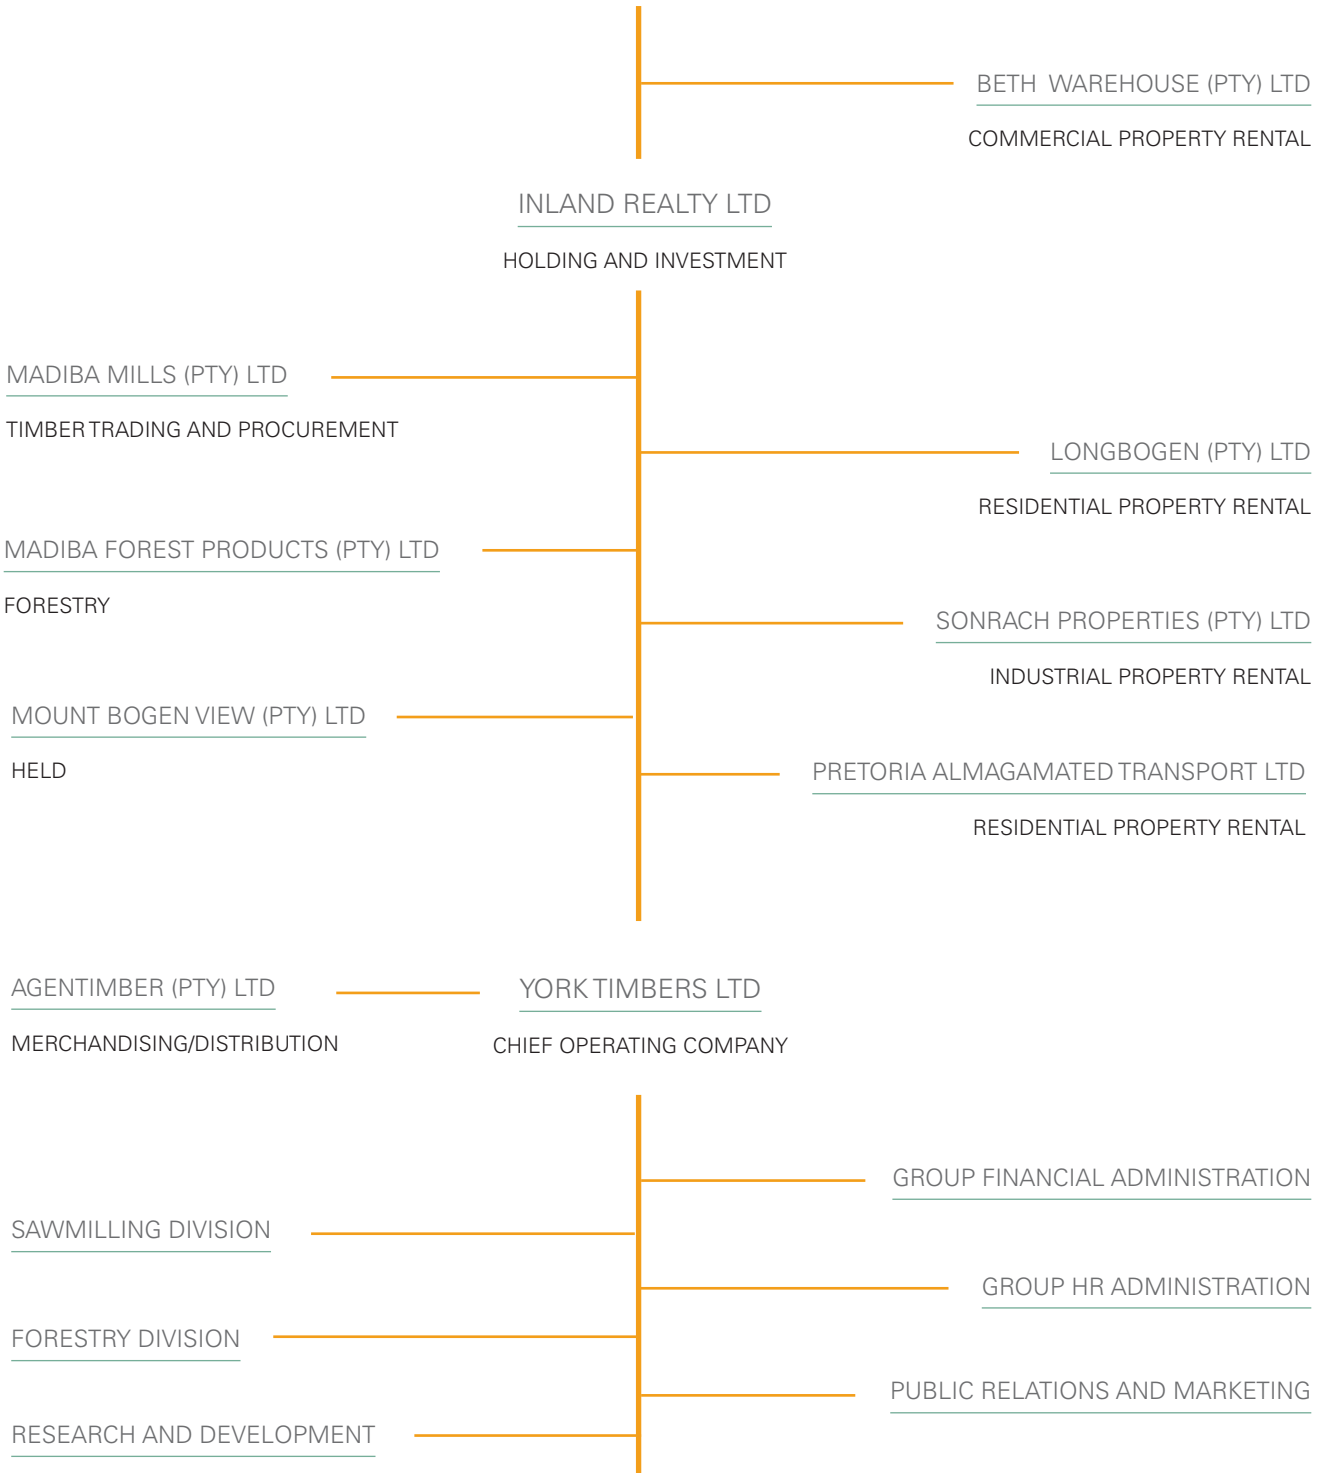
BETH WAREHOUSE (PTY) LTD

COMMERCIAL PROPERTY RENTAL

INLAND REALTY LTD

HOLDING AND INVESTMENT

MADIBA MILLS (PTY) LTD

TIMBER TRADING AND PROCUREMENT

LONGBOGEN (PTY) LTD

RESIDENTIAL PROPERTY RENTAL

MADIBA FOREST PRODUCTS (PTY) LTD

FORESTRY

SONRACH PROPERTIES (PTY) LTD

INDUSTRIAL PROPERTY RENTAL

MOUNT BOGEN VIEW (PTY) LTD

HELD

PRETORIA ALMAGAMATED TRANSPORT LTD

RESIDENTIAL PROPERTY RENTAL

AGENTIMBER (PTY) LTD

MERCHANDISING/DISTRIBUTION

YORK TIMBERS LTD

CHIEF OPERATING COMPANY

GROUP FINANCIAL ADMINISTRATION

SAWMILLING DIVISION

GROUP HR ADMINISTRATION

FORESTRY DIVISION

PUBLIC RELATIONS AND MARKETING

RESEARCH AND DEVELOPMENT